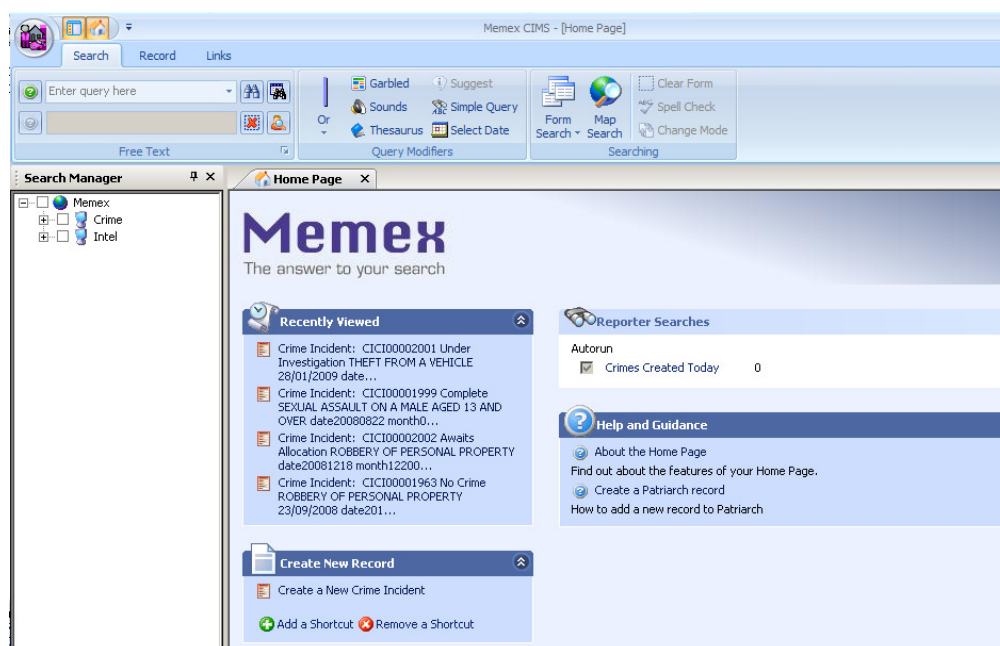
Memex CIMS - [Home Page]

Search Record Links

Enter query here

Free Text

Or

Garbled Suggest
Sounds Simple Query
Thesaurus Select Date

Query Modifiers

Form Search
Map Search

Clear Form
Spell Check
Change Mode

Searching

Search Manager

Memex
Crime
Intel

Home Page

Memex
The answer to your search

Recently Viewed

Crime Incident: CICI00002001 Under Investigation THEFT FROM A VEHICLE 28/01/2009 date...
Crime Incident: CICI00001999 Complete SEXUAL ASSAULT ON A MALE AGED 13 AND OVER date20080822 month0...
Crime Incident: CICI00002002 Awaits Allocation ROBBERY OF PERSONAL PROPERTY date20081218 month12200...
Crime Incident: CICI00001963 No Crime ROBBERY OF PERSONAL PROPERTY 23/09/2008 date201...

Create New Record

Create a New Crime Incident

Add a Shortcut Remove a Shortcut

Reporter Searches

Autorun
Crimes Created Today 0

Help and Guidance

About the Home Page
Find out about the features of your Home Page.
Create a Patriarch record
How to add a new record to Patriarch